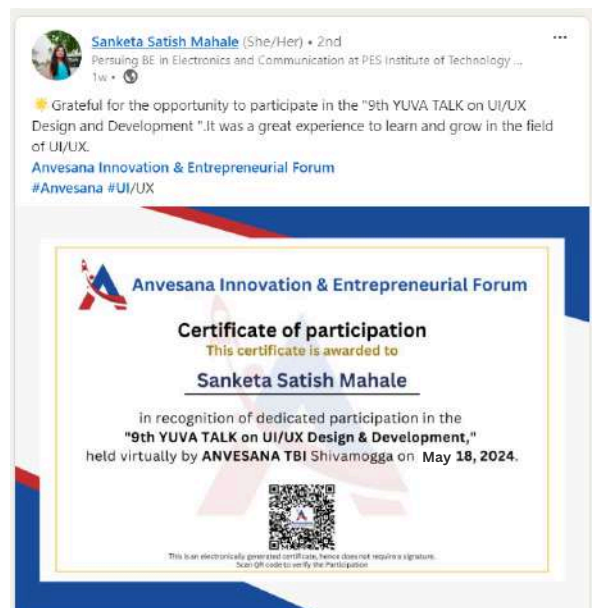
Sanketa Satish Mahale (She/Her) • 2nd
Persuing BE in Electronics and Communication at PES Institute of Technology ...
1w •

...

🌟 Grateful for the opportunity to participate in the "9th YUVA TALK on UI/UX Design and Development ".It was a great experience to learn and grow in the field of UI/UX.
Anvesana Innovation & Entrepreneurial Forum
#Anvesana #UI/UX

Anvesana Innovation & Entrepreneurial Forum

Certificate of participation
This certificate is awarded to

Sanketa Satish Mahale

in recognition of dedicated participation in the "9th YUVA TALK on UI/UX Design & Development," held virtually by ANVESANA TBI Shivamogga on May 18, 2024.

This is an electronically generated certificate, hence does not require a signature. Scan QR code to verify the Participation